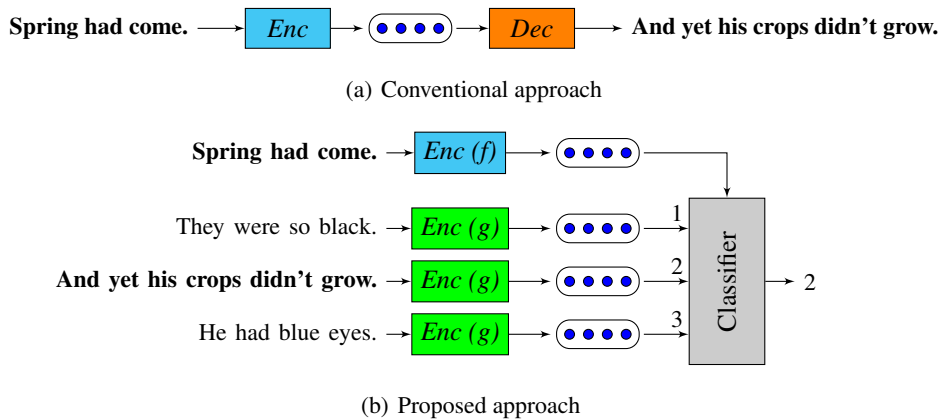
**Spring had come.** Enc Dec **And yet his crops didn't grow.**

(a) Conventional approach

**Spring had come.** Enc (f)

They were so black. Enc (g) 1

**And yet his crops didn't grow.** Enc (g) 2

He had blue eyes. Enc (g) 3

Classifier 2

(b) Proposed approach